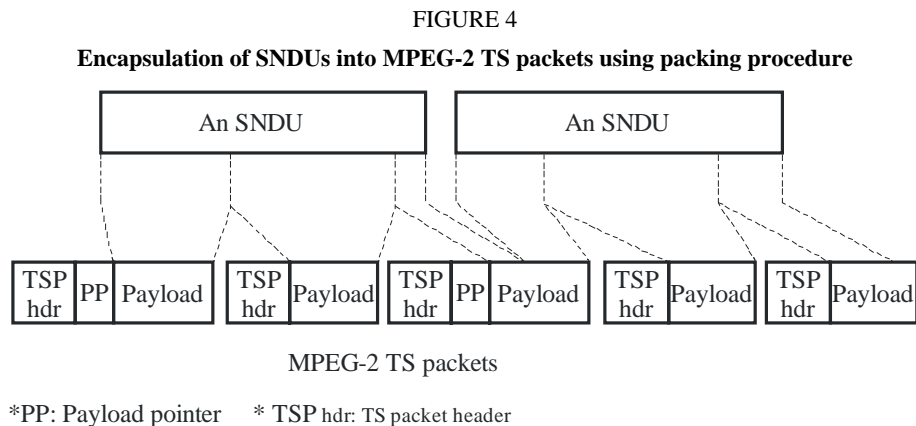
FIGURE 4

Encapsulation of SNDUs into MPEG-2 TS packets using packing procedure

An SNDU

An SNDU

TSP hdr

PP

Payload

TSP hdr

Payload

TSP hdr

PP

Payload

TSP hdr

Payload

TSP hdr

Payload

MPEG-2 TS packets

*PP: Payload pointer * TSP hdr: TS packet header